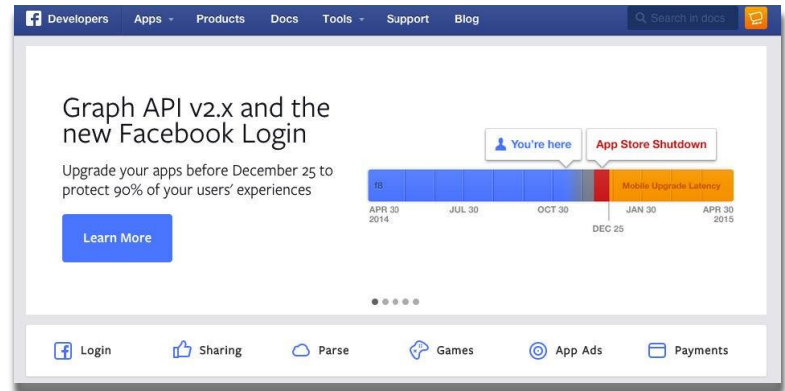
Developers Apps Products Docs Tools Support Blog

Search in docs

Graph API v2.x and the new Facebook Login

Upgrade your apps before December 25 to protect 90% of your users' experiences

Learn More

You're here

App Store Shutdown

f8

Mobile Upgrade Latency

APR 30 2014

JUL 30

OCT 30

DEC 25

JAN 30

APR 30 2015

Login

Sharing

Parse

Games

App Ads

Payments